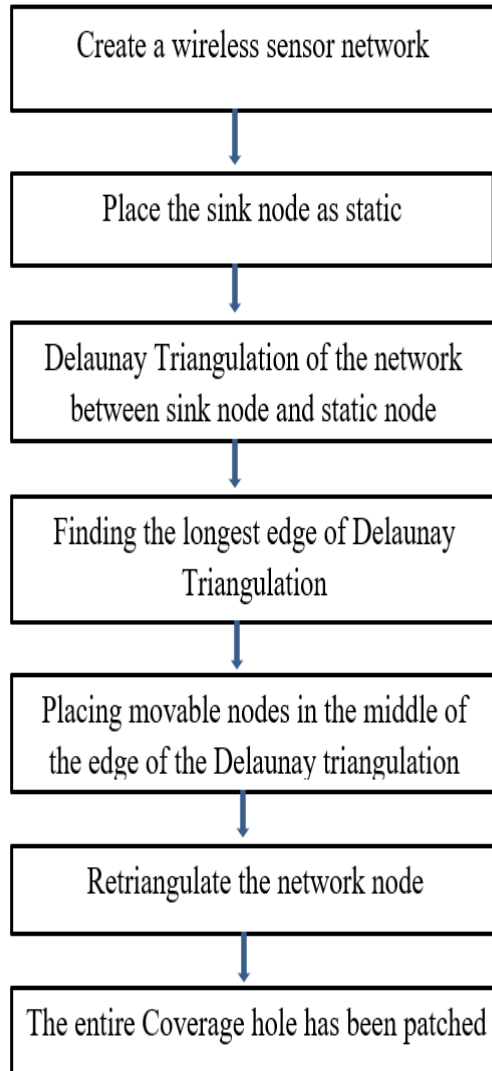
Create a wireless sensor network

Place the sink node as static

Delaunay Triangulation of the network between sink node and static node

Finding the longest edge of Delaunay Triangulation

Placing movable nodes in the middle of the edge of the Delaunay triangulation

Retriangulate the network node

The entire Coverage hole has been patched